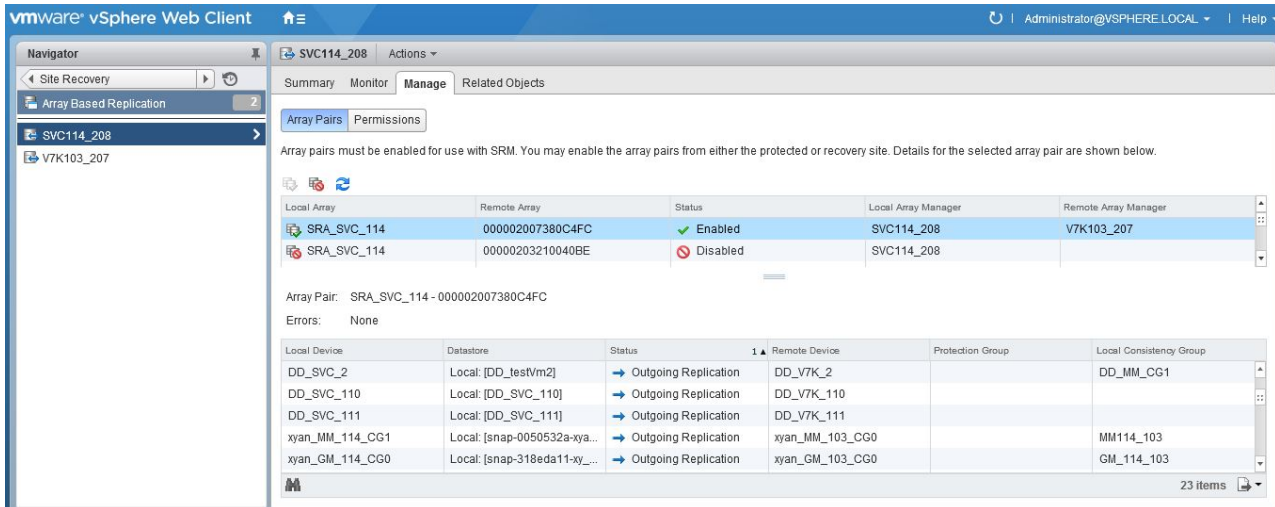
vmware® vSphere Web Client

Administrator@VSPHERE.LOCAL ▾ | Help ▾

Navigator

◀ Site Recovery

Array Based Replication 2

SVC114_208

V7K103_207

SVC114_208 Actions ▾

Summary Monitor Manage Related Objects

Array Pairs Permissions

Array pairs must be enabled for use with SRM. You may enable the array pairs from either the protected or recovery site. Details for the selected array pair are shown below.

| Local Array | Remote Array | Status | Local Array Manager | Remote Array Manager |
|---|---|---|---|---|
| SRA_SVC_114 | 000002007380C4FC | Enabled | SVC114_208 | V7K103_207 |
| SRA_SVC_114 | 00000203210040BE | Disabled | SVC114_208 | |

Array Pair: SRA_SVC_114 - 000002007380C4FC

Errors: None

| Local Device | Datastore | Status | 1▲ Remote Device | Protection Group | Local Consistency Group |
|---|---|---|---|---|---|
| DD_SVC_2 | Local: [DD_testVm2] | → Outgoing Replication | DD_V7K_2 | | DD_MM_CG1 |
| DD_SVC_110 | Local: [DD_SVC_110] | → Outgoing Replication | DD_V7K_110 | | |
| DD_SVC_111 | Local: [DD_SVC_111] | → Outgoing Replication | DD_V7K_111 | | |
| xyan_MM_114_CG1 | Local: [snap-0050532a-xya... | → Outgoing Replication | xyan_MM_103_CG0 | | MM114_103 |
| xyan_GM_114_CG0 | Local: [snap-318eda11-xy_... | → Outgoing Replication | xyan_GM_103_CG0 | | GM_114_103 |

23 items